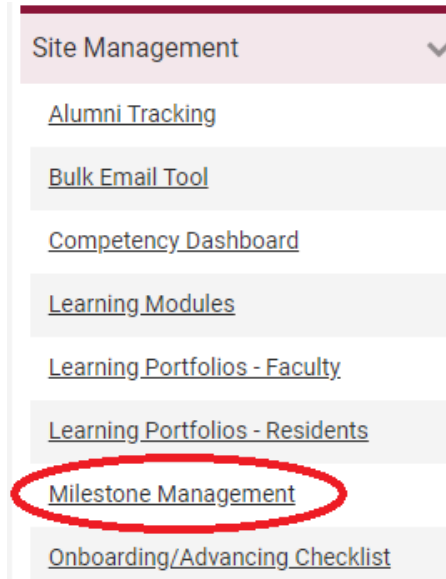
Site Management

Alumni Tracking

Bulk Email Tool

Competency Dashboard

Learning Modules

Learning Portfolios - Faculty

Learning Portfolios - Residents

Milestone Management

Onboarding/Advancing Checklist